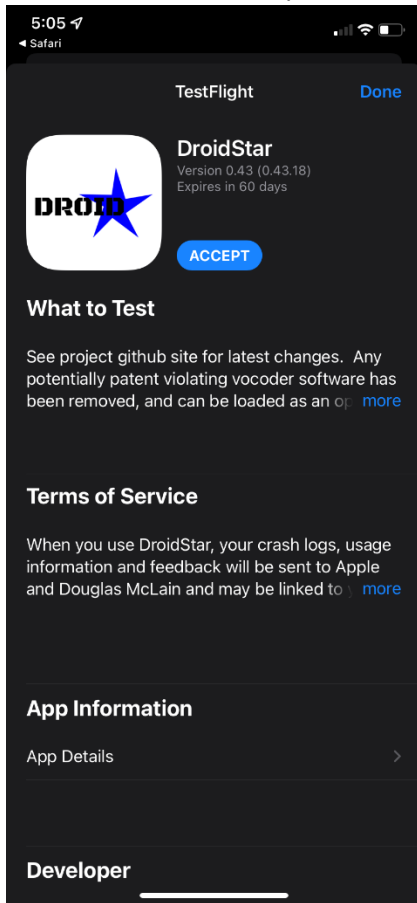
5:05
◂ Safari

TestFlight
Done

DROID

DroidStar
Version 0.43 (0.43.18)
Expires in 60 days

ACCEPT

What to Test

See project github site for latest changes. Any potentially patent violating vocoder software has been removed, and can be loaded as an op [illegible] more

Terms of Service

When you use DroidStar, your crash logs, usage information and feedback will be sent to Apple and Douglas McLain and may be linked to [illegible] more

App Information

App Details

Developer